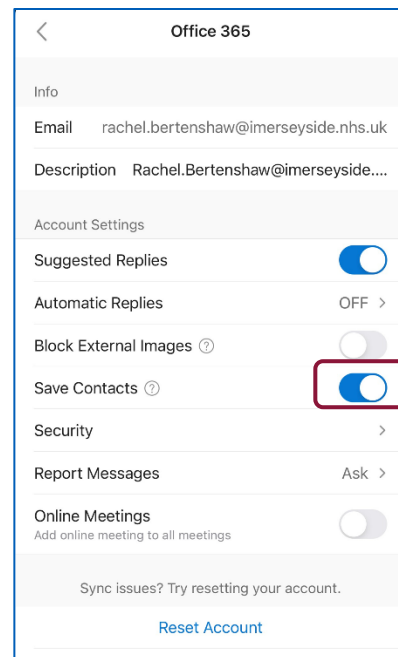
<

Office 365

Info

Email rachel.bertenshaw@imerseyside.nhs.uk

Description Rachel.Bertenshaw@imerseyside....

Account Settings

Suggested Replies

Automatic Replies OFF >

Block External Images ?

Save Contacts ?

Security >

Report Messages Ask >

Online Meetings
Add online meeting to all meetings

Sync issues? Try resetting your account.

Reset Account